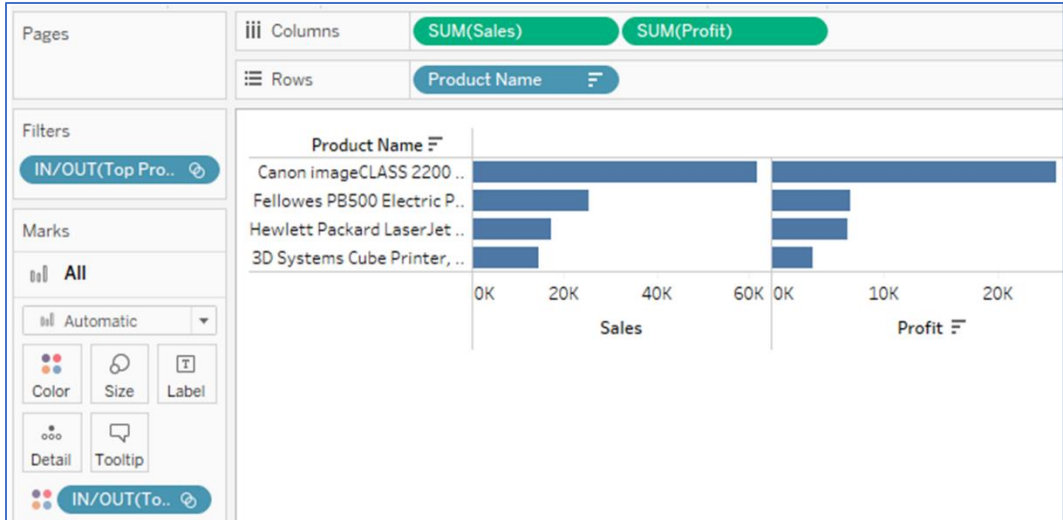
Pages

Columns SUM(Sales) SUM(Profit)

Rows Product Name

Filters

IN/OUT(Top Pro..

Marks

All

Automatic

Color Size Label

Detail Tooltip

IN/OUT(To..

Product Name

Canon imageCLASS 2200 ..

Fellowes PB500 Electric P..

Hewlett Packard LaserJet ..

3D Systems Cube Printer, ..

0K 20K 40K 60K

Sales

0K 10K 20K

Profit